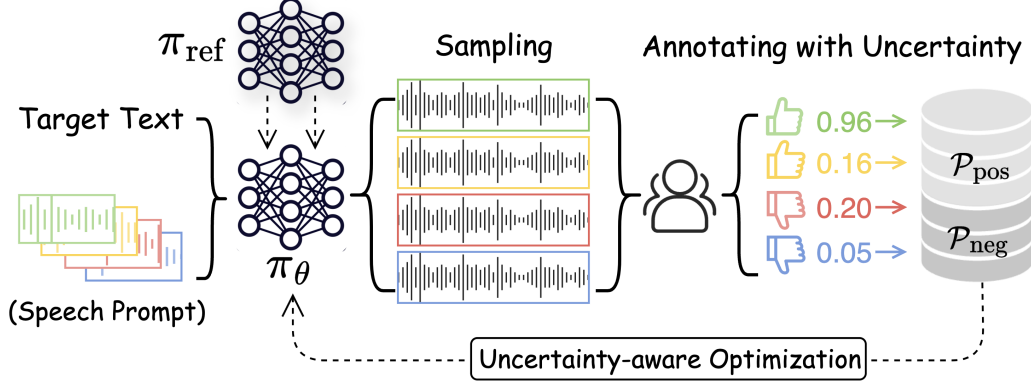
$\pi_{\text{ref}}$

Sampling

Annotating with Uncertainty

Target Text

(Speech Prompt)

$\pi_{\theta}$

0.96

0.16

0.20

0.05

$\mathcal{P}_{\text{pos}}$

$\mathcal{P}_{\text{neg}}$

Uncertainty-aware Optimization